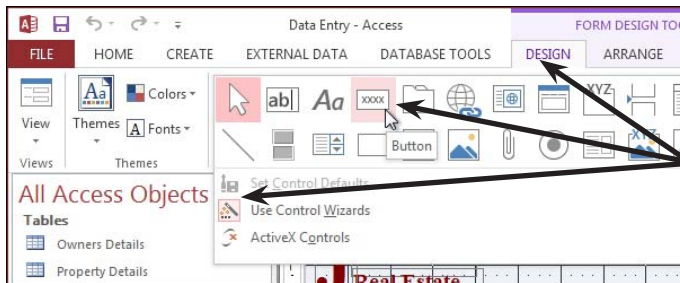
Data Entry - Access

FORM DESIGN TOO

FILE
HOME
CREATE
EXTERNAL DATA
DATABASE TOOLS
DESIGN
ARRANGE

View
Themes
Colors
Fonts
Views
Themes

ab|
Aa
xxxx
XYZ

Button

Set Control Defaults
Use Control Wizards
ActiveX Controls

All Access Objects
Tables
Owners Details
Property Details

Real Estate